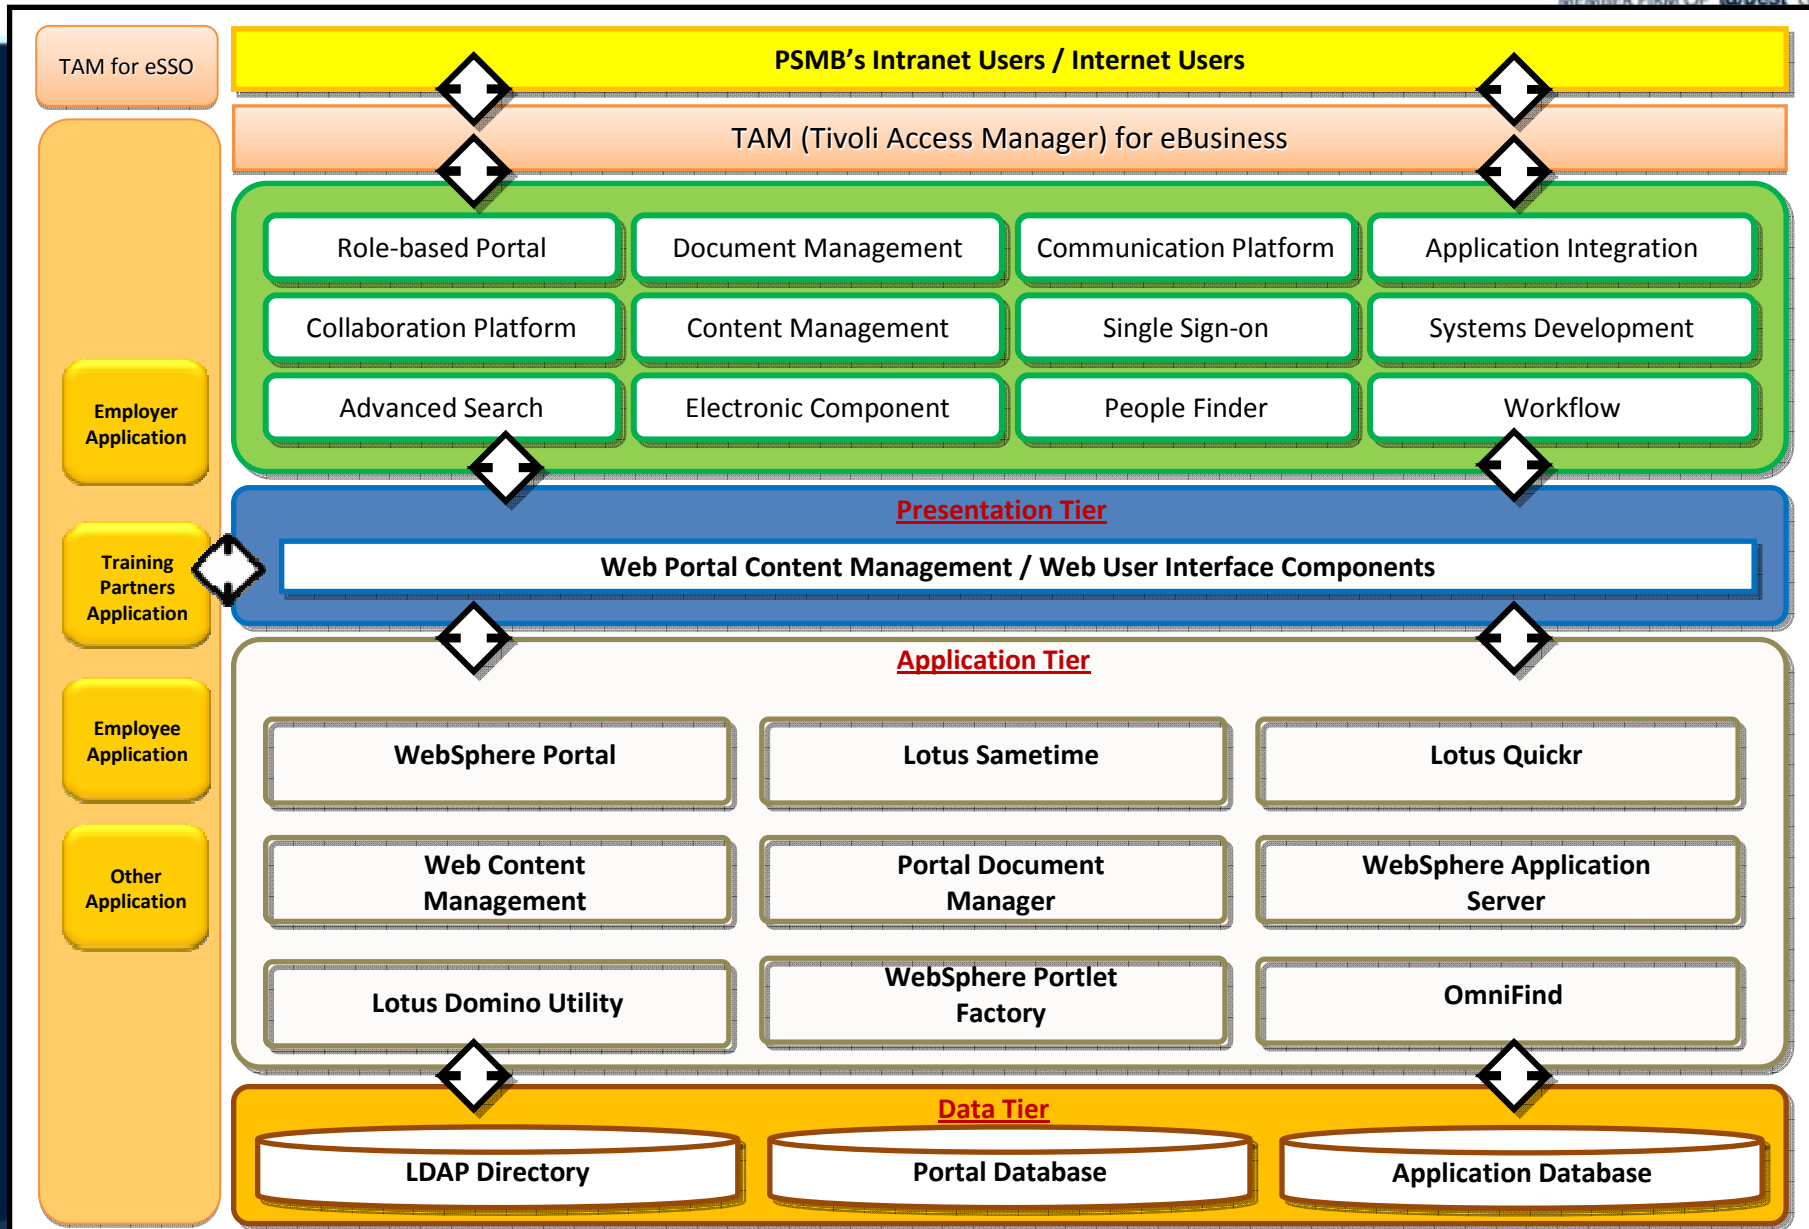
TAM for eSSO

PSMB's Intranet Users / Internet Users

TAM (Tivoli Access Manager) for eBusiness

| Role-based Portal | Document Management | Communication Platform | Application Integration |
|---|---|---|---|
| Collaboration Platform | Content Management | Single Sign-on | Systems Development |
| Advanced Search | Electronic Component | People Finder | Workflow |

Employer Application

Training Partners Application

Employee Application

Other Application

Presentation Tier

Web Portal Content Management / Web User Interface Components

Application Tier

| WebSphere Portal | Lotus Sametime | Lotus Quickr |
|---|---|---|
| Web Content Management | Portal Document Manager | WebSphere Application Server |
| Lotus Domino Utility | WebSphere Portlet Factory | OmniFind |

Data Tier

LDAP Directory

Portal Database

Application Database